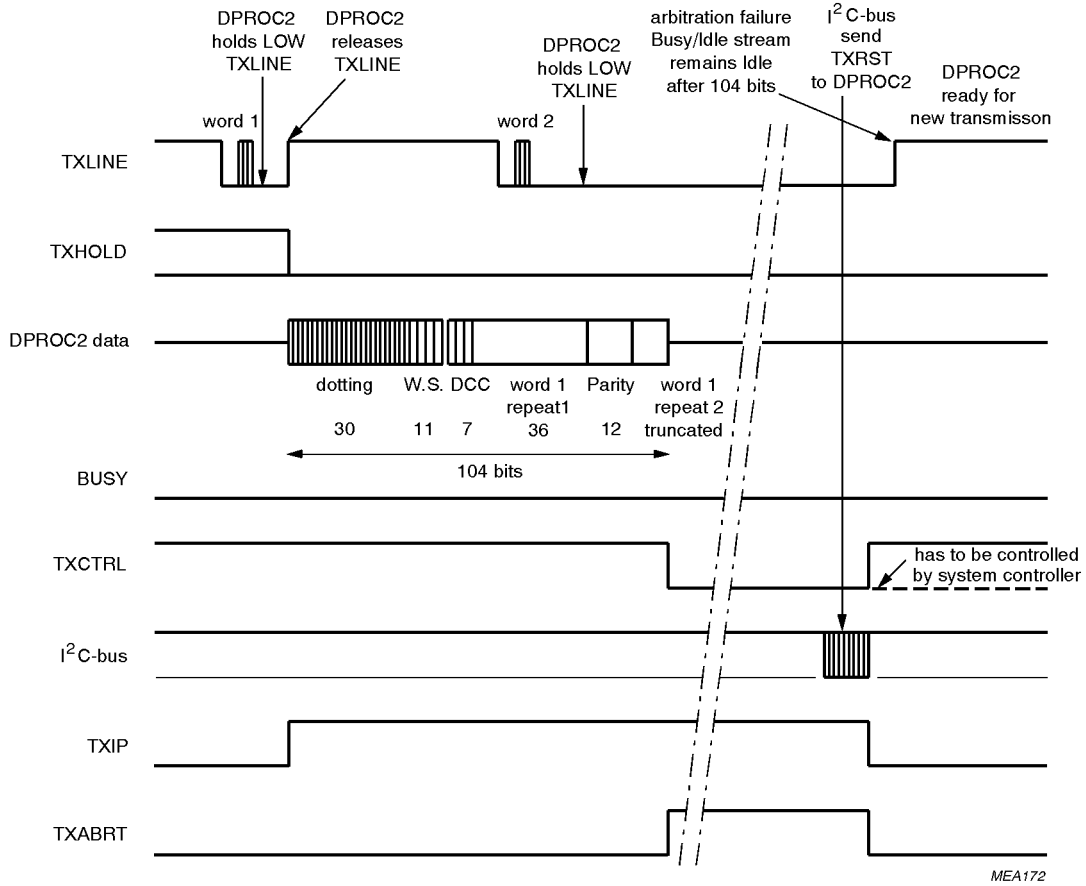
DPROC2 holds LOW TXLINE

DPROC2 releases TXLINE

DPROC2 holds LOW TXLINE

arbitration failure Busy/Idle stream remains Idle after 104 bits

$I^2C$-bus send TXRST to DPROC2

DPROC2 ready for new transmisson

word 1

word 2

TXLINE

TXHOLD

DPROC2 data

dotting 30

W.S. 11

DCC 7

word 1 repeat1 36

Parity 12

word 1 repeat 2 truncated

104 bits

BUSY

TXCTRL

has to be controlled by system controller

$I^2C$-bus

TXIP

TXABRT

MEA172